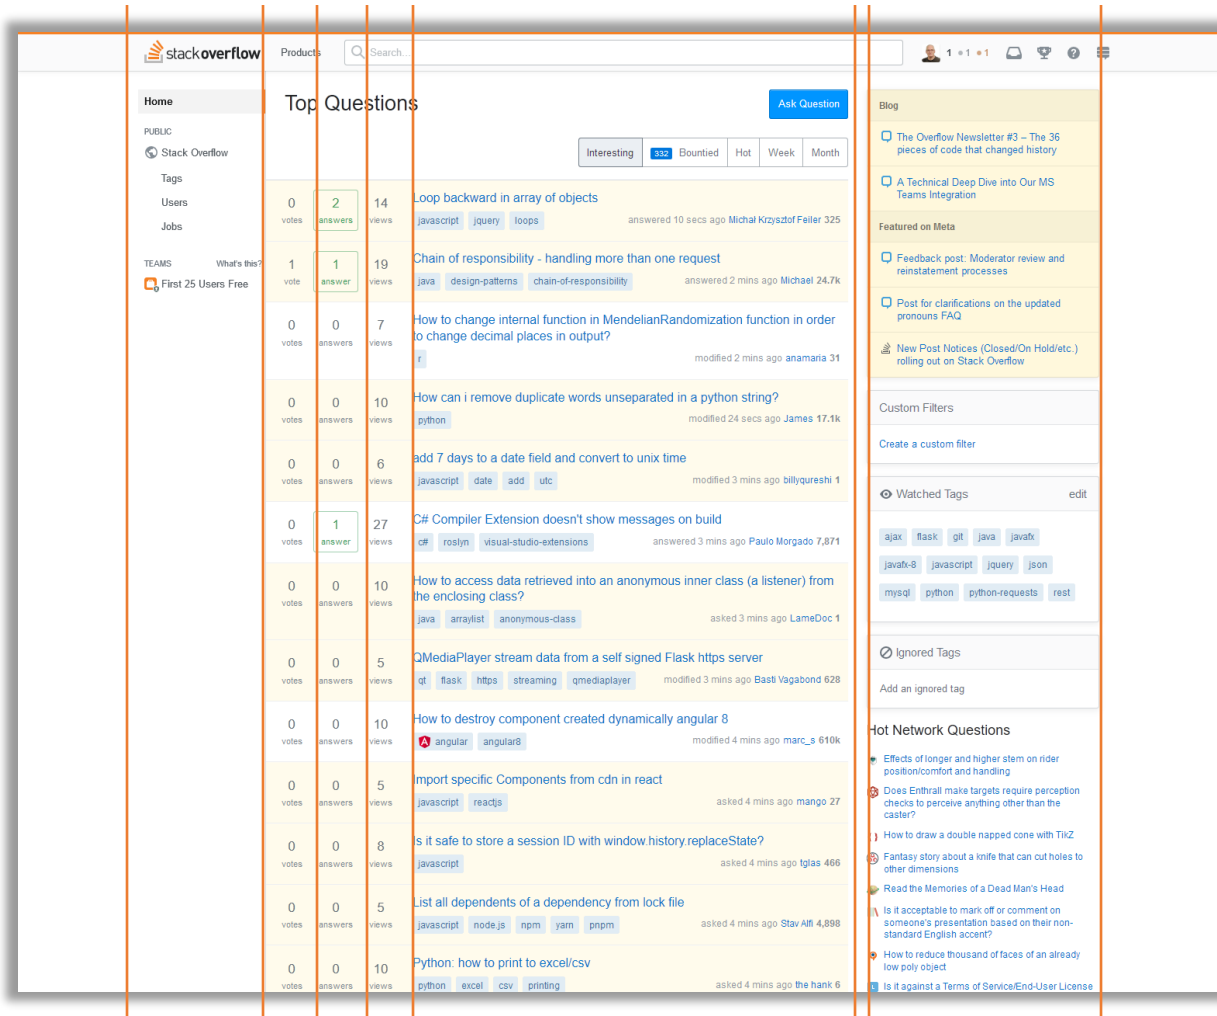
stackoverflow Products Search...

1 •1 •1

Home

PUBLIC

Stack Overflow

Tags

Users

Jobs

TEAMS What's this?

First 25 Users Free

Top Questions

Ask Question

Interesting 332 Bountied Hot Week Month

0 votes 2 answers 14 views
Loop backward in array of objects
javascript jquery loops
answered 10 secs ago Michał Krzysztof Feiler 325

1 vote 1 answer 19 views
Chain of responsibility - handling more than one request
java design-patterns chain-of-responsibility
answered 2 mins ago Michael 24.7k

0 votes 0 answers 7 views
How to change internal function in MendelianRandomization function in order to change decimal places in output?
r
modified 2 mins ago anamaria 31

0 votes 0 answers 10 views
How can i remove duplicate words unseparated in a python string?
python
modified 24 secs ago James 17.1k

0 votes 0 answers 6 views
add 7 days to a date field and convert to unix time
javascript date add utc
modified 3 mins ago billyqureshi 1

0 votes 1 answer 27 views
C# Compiler Extension doesn't show messages on build
c# roslyn visual-studio-extensions
answered 3 mins ago Paulo Morgado 7,871

0 votes 0 answers 10 views
How to access data retrieved into an anonymous inner class (a listener) from the enclosing class?
java arraylist anonymous-class
asked 3 mins ago LameDoc 1

0 votes 0 answers 5 views
QMediaPlayer stream data from a self signed Flask https server
qt flask https streaming qmediaplayer
modified 3 mins ago Basti Vagabond 628

0 votes 0 answers 10 views
How to destroy component created dynamically angular 8
angular angular8
modified 4 mins ago marc_s 610k

0 votes 0 answers 5 views
Import specific Components from cdn in react
javascript reactjs
asked 4 mins ago mango 27

0 votes 0 answers 8 views
Is it safe to store a session ID with window.history.replaceState?
javascript
asked 4 mins ago tglas 466

0 votes 0 answers 5 views
List all dependents of a dependency from lock file
javascript node.js npm yarn pnpm
asked 4 mins ago Stav Alfi 4,898

0 votes 0 answers 10 views
Python: how to print to excel/csv
python excel csv printing
asked 4 mins ago the hank 6

Blog

The Overflow Newsletter #3 – The 36 pieces of code that changed history

A Technical Deep Dive into Our MS Teams Integration

Featured on Meta

Feedback post: Moderator review and reinstatement processes

Post for clarifications on the updated pronouns FAQ

New Post Notices (Closed/On Hold/etc.) rolling out on Stack Overflow

Custom Filters

Create a custom filter

Watched Tags edit

ajax flask git java javafx javafx-8 javascript jquery json mysql python python-requests rest

Ignored Tags

Add an ignored tag

Hot Network Questions

Effects of longer and higher stem on rider position/comfort and handling

Does Enthrall make targets require perception checks to perceive anything other than the caster?

How to draw a double napped cone with TikZ

Fantasy story about a knife that can cut holes to other dimensions

Read the Memories of a Dead Man's Head

Is it acceptable to mark off or comment on someone's presentation based on their non-standard English accent?

How to reduce thousand of faces of an already low poly object

Is it against a Terms of Service/End-User License